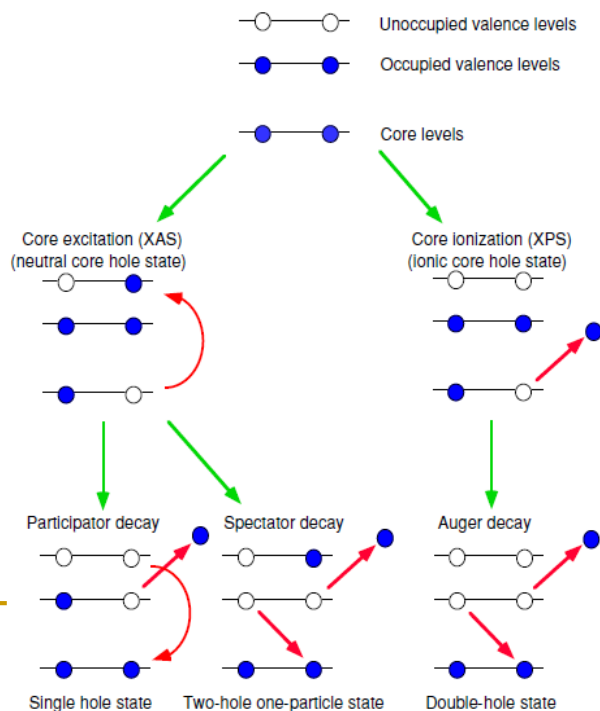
Unoccupied valence levels

Occupied valence levels

Core levels

Core excitation (XAS)
(neutral core hole state)

Core ionization (XPS)
(ionic core hole state)

Participator decay

Spectator decay

Auger decay

Single hole state

Two-hole one-particle state

Double-hole state